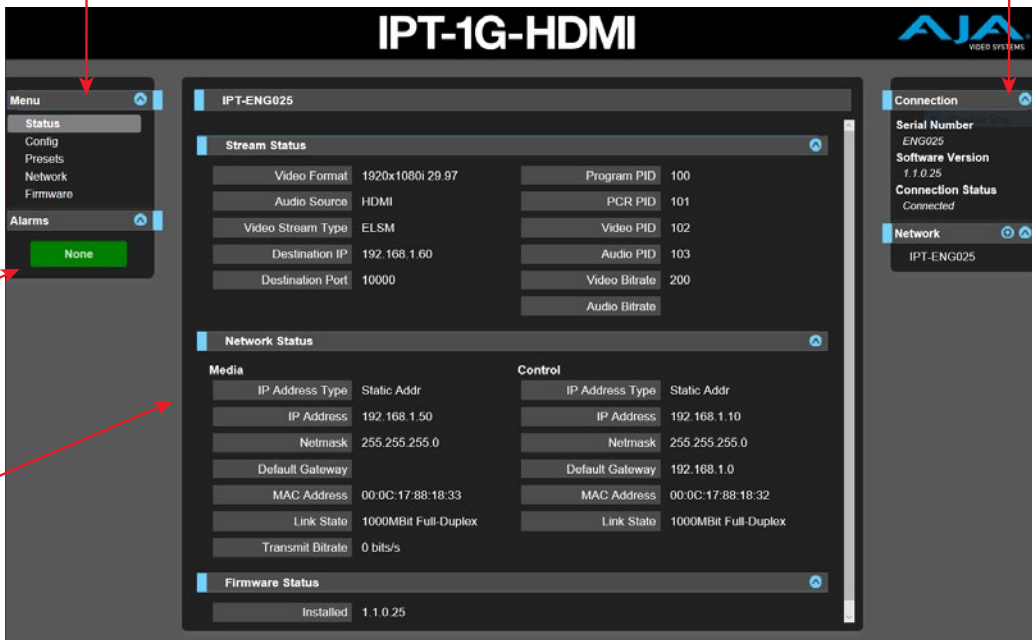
IPT-1G-HDMI

AJA VIDEO SYSTEMS

Menu
Status
Config
Presets
Network
Firmware

Alarms
None

IPT-ENG025

Stream Status

| | | | |
|---|---|---|---|
| Video Format | 1920x1080i 29.97 | Program PID | 100 |
| Audio Source | HDMI | PCR PID | 101 |
| Video Stream Type | ELSM | Video PID | 102 |
| Destination IP | 192.168.1.60 | Audio PID | 103 |
| Destination Port | 10000 | Video Bitrate | 200 |
| | | Audio Bitrate | |

Network Status

Media

| | |
|---|---|
| IP Address Type | Static Addr |
| IP Address | 192.168.1.50 |
| Netmask | 255.255.255.0 |
| Default Gateway | |
| MAC Address | 00:0C:17:88:18:33 |
| Link State | 1000MBit Full-Duplex |
| Transmit Bitrate | 0 bits/s |

Control

| | |
|---|---|
| IP Address Type | Static Addr |
| IP Address | 192.168.1.10 |
| Netmask | 255.255.255.0 |
| Default Gateway | 192.168.1.0 |
| MAC Address | 00:0C:17:88:18:32 |
| Link State | 1000MBit Full-Duplex |

Firmware Status

Installed 1.1.0.25

Connection
Serial Number
ENG025
Software Version
1.1.0.25
Connection Status
Connected

Network
IPT-ENG025